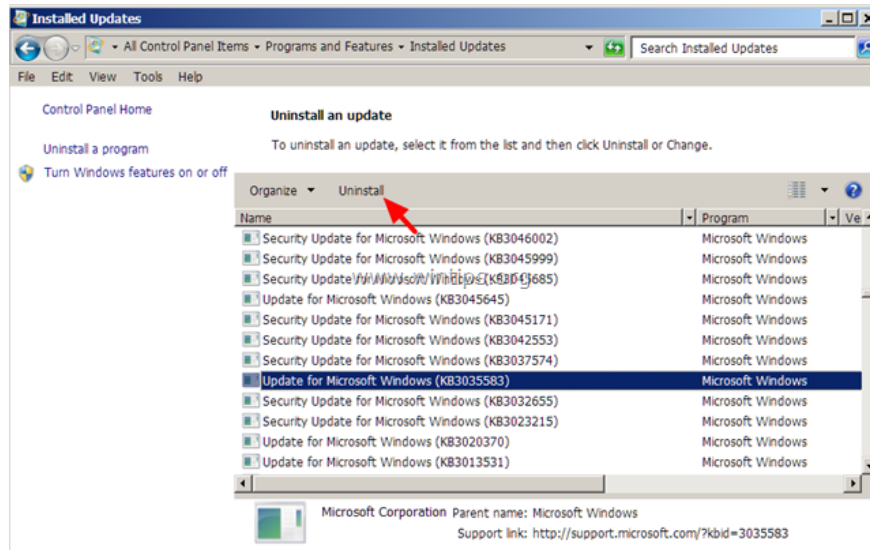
Installed Updates

All Control Panel Items ▸ Programs and Features ▸ Installed Updates

Search Installed Updates

File Edit View Tools Help

Control Panel Home

Uninstall a program

Turn Windows features on or off

Uninstall an update

To uninstall an update, select it from the list and then click Uninstall or Change.

Organize ▾ Uninstall

| Name | Program | Ve |
|---|---|---|
| Security Update for Microsoft Windows (KB3046002) | Microsoft Windows | |
| Security Update for Microsoft Windows (KB3045999) | Microsoft Windows | |
| Security Update for Microsoft Windows (KB30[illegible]685) | Microsoft Windows | |
| Update for Microsoft Windows (KB3045645) | Microsoft Windows | |
| Security Update for Microsoft Windows (KB3045171) | Microsoft Windows | |
| Security Update for Microsoft Windows (KB3042553) | Microsoft Windows | |
| Security Update for Microsoft Windows (KB3037574) | Microsoft Windows | |
| Update for Microsoft Windows (KB3035583) | Microsoft Windows | |
| Security Update for Microsoft Windows (KB3032655) | Microsoft Windows | |
| Security Update for Microsoft Windows (KB3023215) | Microsoft Windows | |
| Update for Microsoft Windows (KB3020370) | Microsoft Windows | |
| Update for Microsoft Windows (KB3013531) | Microsoft Windows | |

www.wintips.org

Microsoft Corporation Parent name: Microsoft Windows
Support link: http://support.microsoft.com/?kbid=3035583